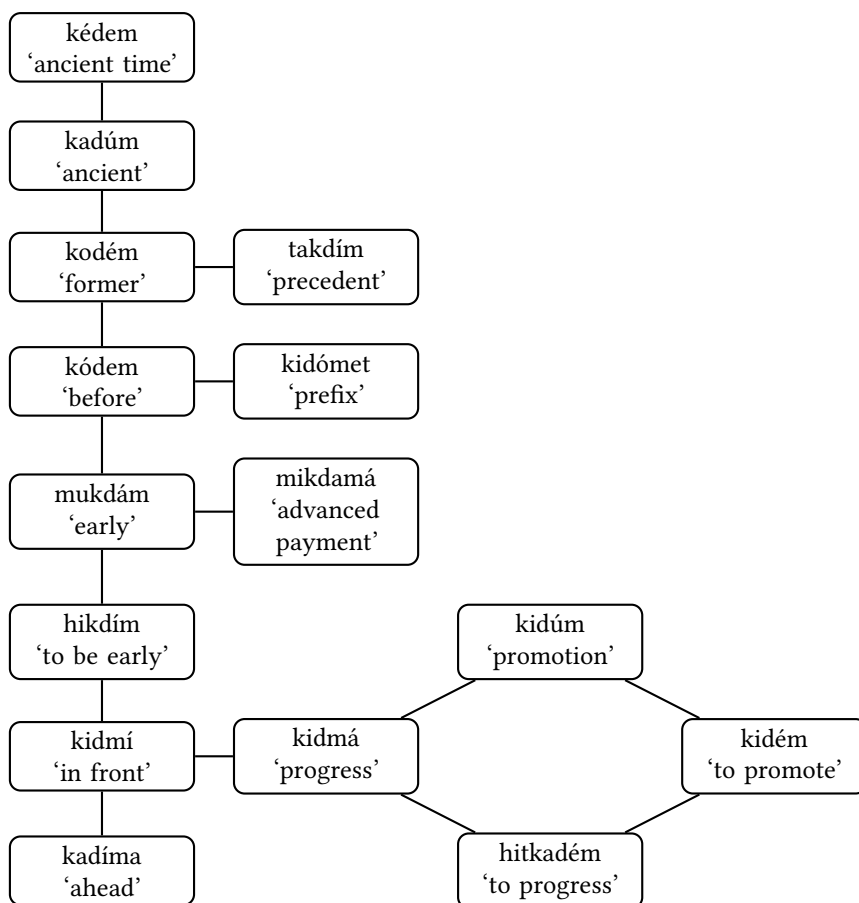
kédem
'ancient time'

kadúm
'ancient'

kodém
'former'

takdím
'precedent'

kódem
'before'

kidómet
'prefix'

mukdám
'early'

mikdamá
'advanced payment'

hikdím
'to be early'

kidúm
'promotion'

kidmí
'in front'

kidmá
'progress'

kidém
'to promote'

kadíma
'ahead'

hitkadém
'to progress'